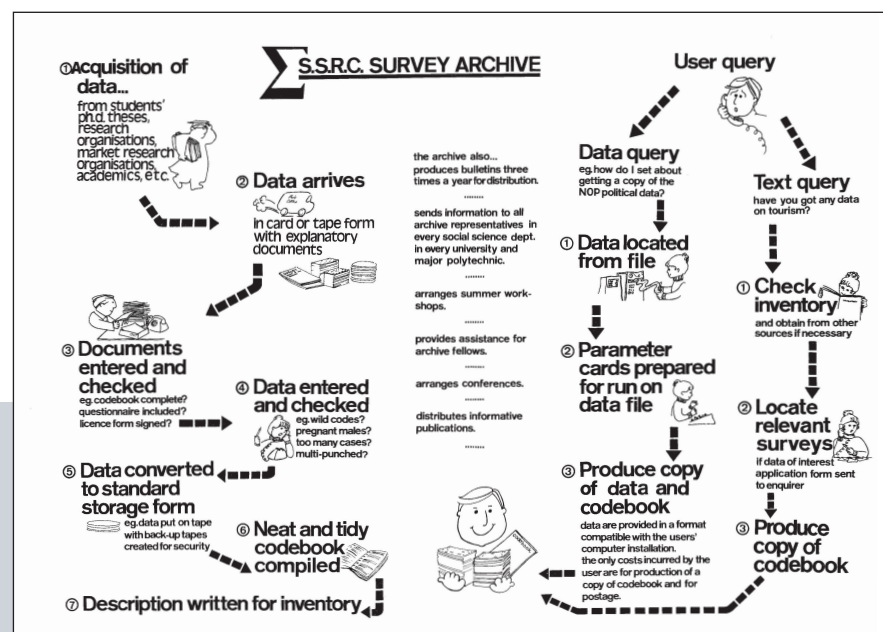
$\sum$ S.S.R.C. SURVEY ARCHIVE

① Acquisition of data...
from students' ph.d. theses, research organisations, market research organisations, academics, e.t.c.

② Data arrives
in card or tape form with explanatory documents

③ Documents entered and checked
eg. codebook complete? questionnaire included? licence form signed?

④ Data entered and checked
eg. wild codes? pregnant males? too many cases? multi-punched?

⑤ Data converted to standard storage form
eg. data put on tape with back-up tapes created for security

⑥ Neat and tidy codebook compiled

⑦ Description written for inventory

the archive also...
produces bulletins three times a year for distribution.

sends information to all archive representatives in every social science dept. in every university and major polytechnic.

arranges summer workshops.

provides assistance for archive fellows.

arranges conferences.

distributes informative publications.

User query

Data query
eg. how do I set about getting a copy of the NOP political data?

① Data located from file

② Parameter cards prepared for run on data file

③ Produce copy of data and codebook
data are provided in a format compatible with the users' computer installation. the only costs incurred by the user are for production of a copy of codebook and for postage.

Text query
have you got any data on tourism?

① Check inventory
and obtain from other sources if necessary

② Locate relevant surveys
if data of interest application form sent to enquirer

③ Produce copy of codebook

CODEBOOK